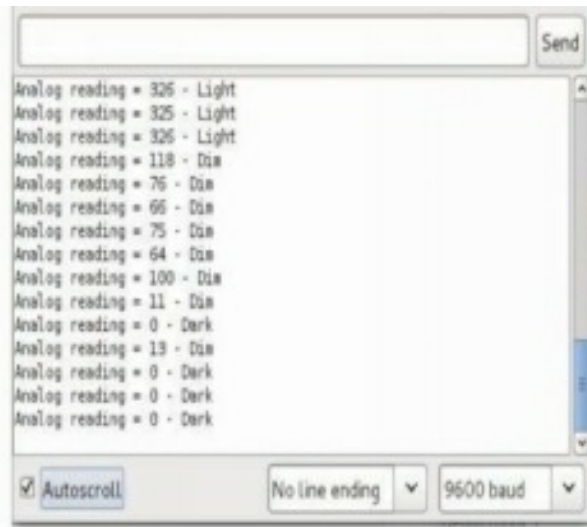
Send

Analog reading = 326 - Light
Analog reading = 325 - Light
Analog reading = 326 - Light
Analog reading = 118 - Dim
Analog reading = 76 - Dim
Analog reading = 66 - Dim
Analog reading = 75 - Dim
Analog reading = 64 - Dim
Analog reading = 100 - Dim
Analog reading = 11 - Dim
Analog reading = 0 - Dark
Analog reading = 13 - Dim
Analog reading = 0 - Dark
Analog reading = 0 - Dark
Analog reading = 0 - Dark

Autoscroll
No line ending
9600 baud